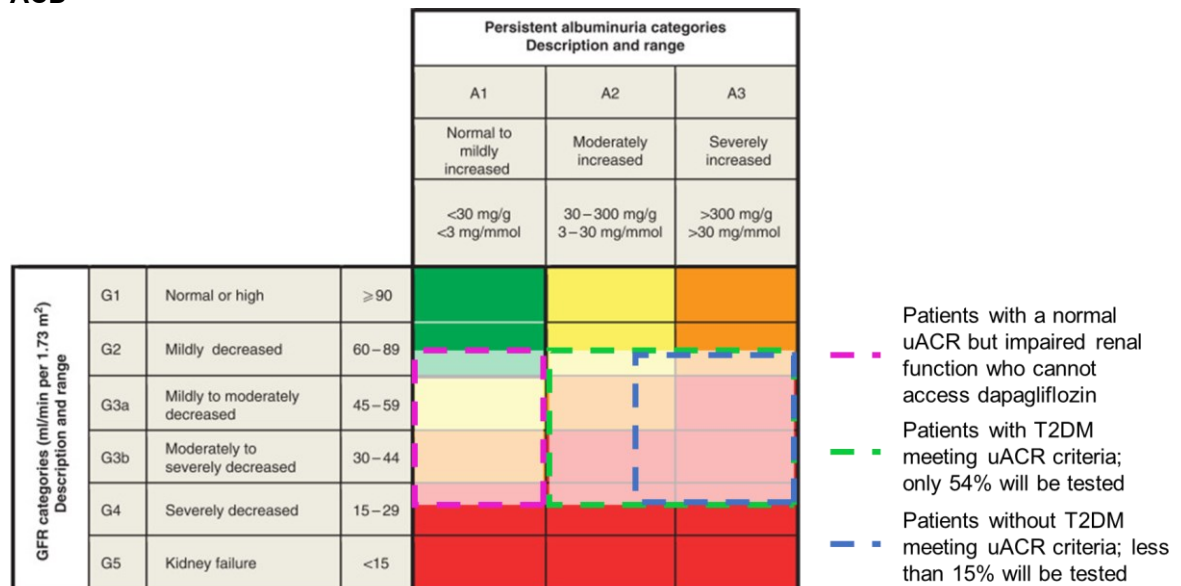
Persistent albuminuria categories
Description and range

| | | | | A1 | A2 | A3 |
|---|---|---|---|---|---|---|
| | | | | Normal to mildly increased | Moderately increased | Severely increased |
| | | | | <30 mg/g <3 mg/mmol | 30–300 mg/g 3–30 mg/mmol | >300 mg/g >30 mg/mmol |
| GFR categories (ml/min per 1.73 m$^2$) Description and range | G1 | Normal or high | ≥90 | | | |
| | G2 | Mildly decreased | 60–89 | | | |
| | G3a | Mildly to moderately decreased | 45–59 | | | |
| | G3b | Moderately to severely decreased | 30–44 | | | |
| | G4 | Severely decreased | 15–29 | | | |
| | G5 | Kidney failure | <15 | | | |

Patients with a normal uACR but impaired renal function who cannot access dapagliflozin

Patients with T2DM meeting uACR criteria; only 54% will be tested

Patients without T2DM meeting uACR criteria; less than 15% will be tested